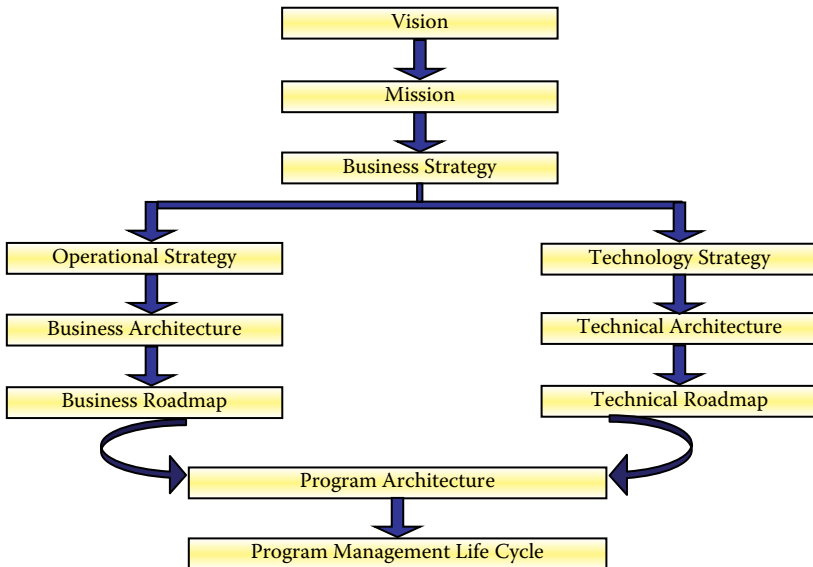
Vision

Mission

Business Strategy

Operational Strategy

Business Architecture

Business Roadmap

Technology Strategy

Technical Architecture

Technical Roadmap

Program Architecture

Program Management Life Cycle